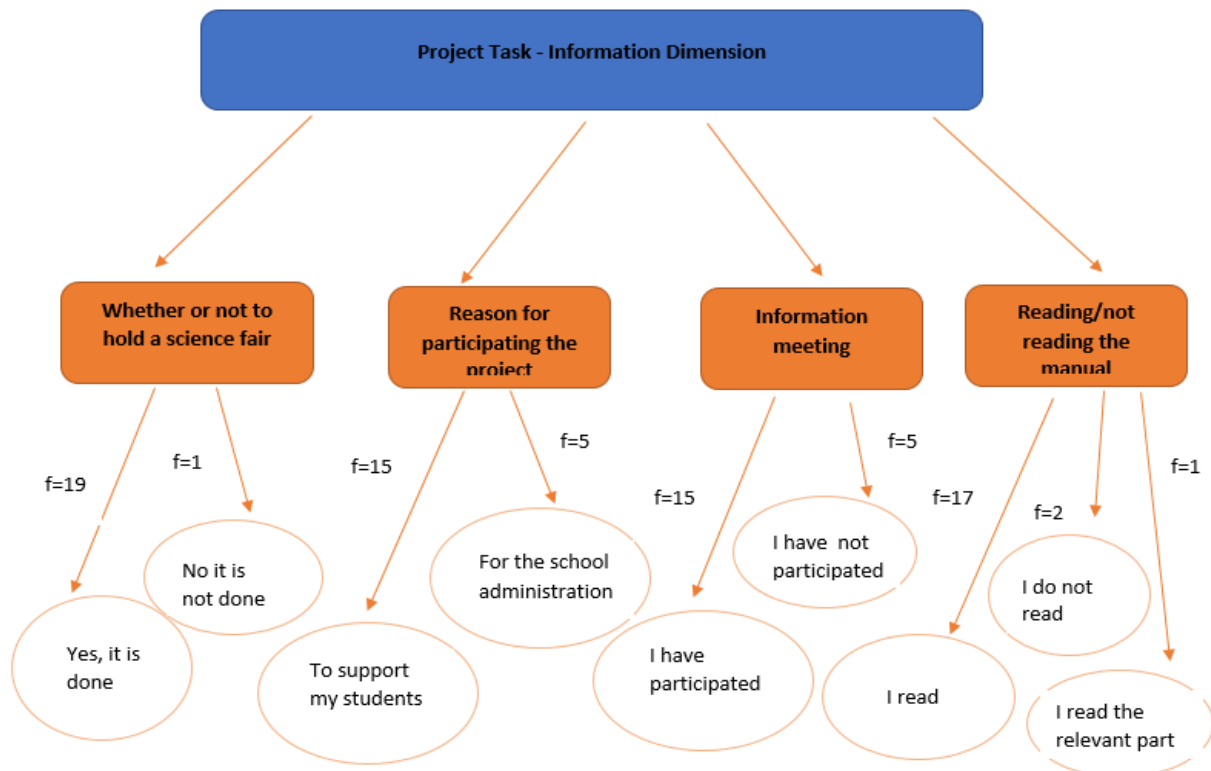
Project Task - Information Dimension

Whether or not to hold a science fair

f=19

Yes, it is done

f=1

No it is not done

Reason for participating the project

f=15

To support my students

f=5

For the school administration

Information meeting

f=15

I have participated

f=5

I have not participated

Reading/not reading the manual

f=17

I read

f=2

I do not read

f=1

I read the relevant part